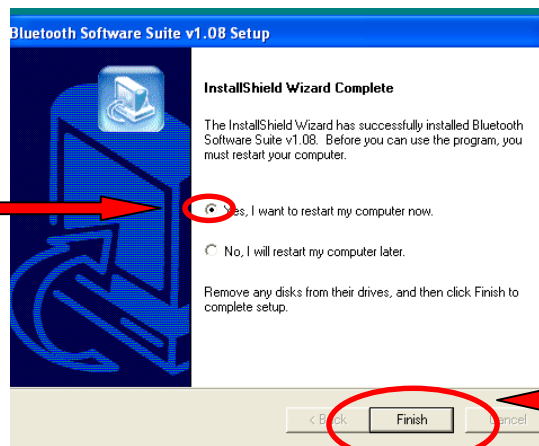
Bluetooth Software Suite v1.08 Setup

InstallShield Wizard Complete

The InstallShield Wizard has successfully installed Bluetooth Software Suite v1.08. Before you can use the program, you must restart your computer.

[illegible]es, I want to restart my computer now.

No, I will restart my computer later.

Remove any disks from their drives, and then click Finish to complete setup.

< B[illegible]ck

Finish

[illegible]ancel